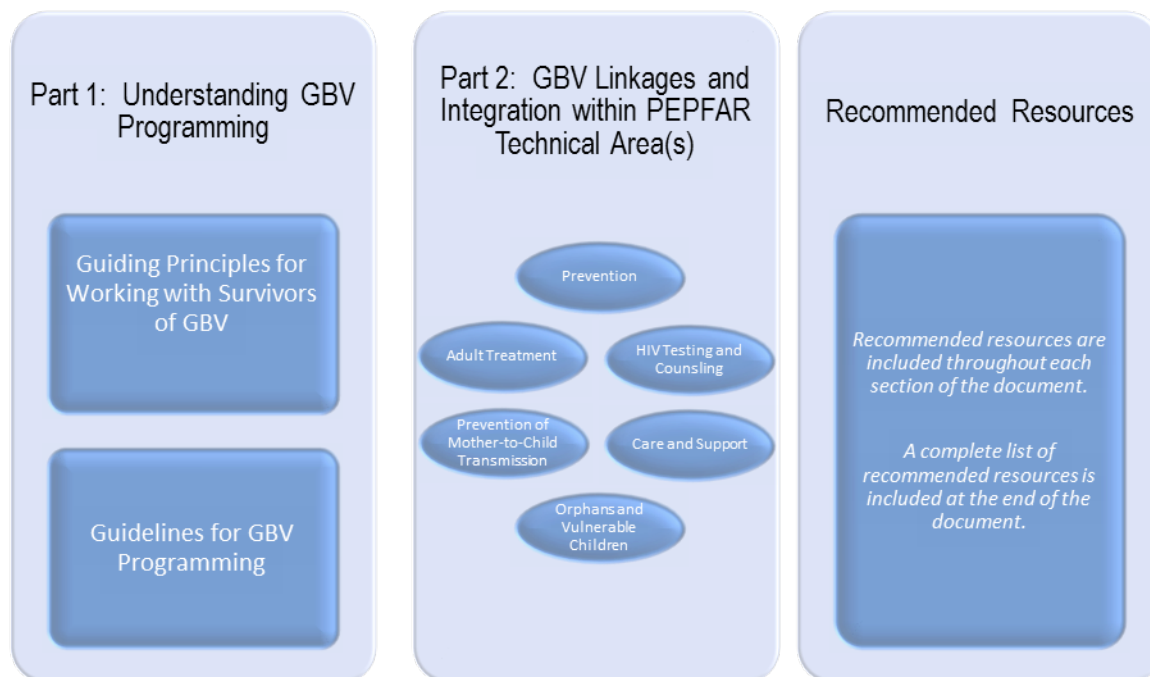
Part 1: Understanding GBV Programming

Guiding Principles for Working with Survivors of GBV

Guidelines for GBV Programming

Part 2: GBV Linkages and Integration within PEPFAR Technical Area(s)

Prevention

Adult Treatment

HIV Testing and Counsling

Prevention of Mother-to-Child Transmission

Care and Support

Orphans and Vulnerable Children

Recommended Resources

Recommended resources are included throughout each section of the document.

A complete list of recommended resources is included at the end of the document.